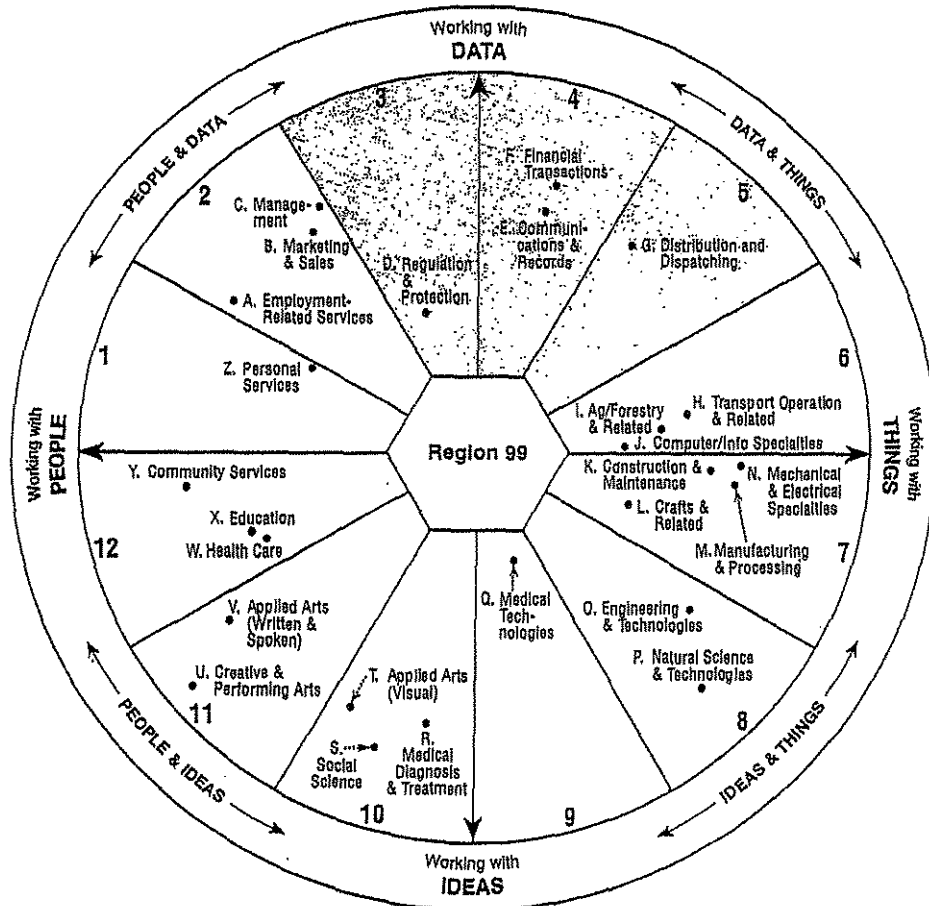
Working with
DATA

PEOPLE & DATA

DATA & THINGS

3

4

2

5

C. Management

B. Marketing & Sales

F. Financial Transactions

E. Communications & Records

G. Distribution and Dispatching

D. Regulation & Protection

A. Employment-Related Services

1

6

Z. Personal Services

I. Ag/Forestry & Related

H. Transport Operation & Related

J. Computer/Info Specialties

Working with
PEOPLE

Region 99

Working with
THINGS

Y. Community Services

K. Construction & Maintenance

N. Mechanical & Electrical Specialties

L. Crafts & Related

X. Education

W. Health Care

12

M. Manufacturing & Processing

7

Q. Medical Technologies

O. Engineering & Technologies

V. Applied Arts (Written & Spoken)

P. Natural Science & Technologies

U. Creative & Performing Arts

11

T. Applied Arts (Visual)

8

R. Medical Diagnosis & Treatment

S. Social Science

PEOPLE & IDEAS

IDEAS & THINGS

10

9

Working with
IDEAS